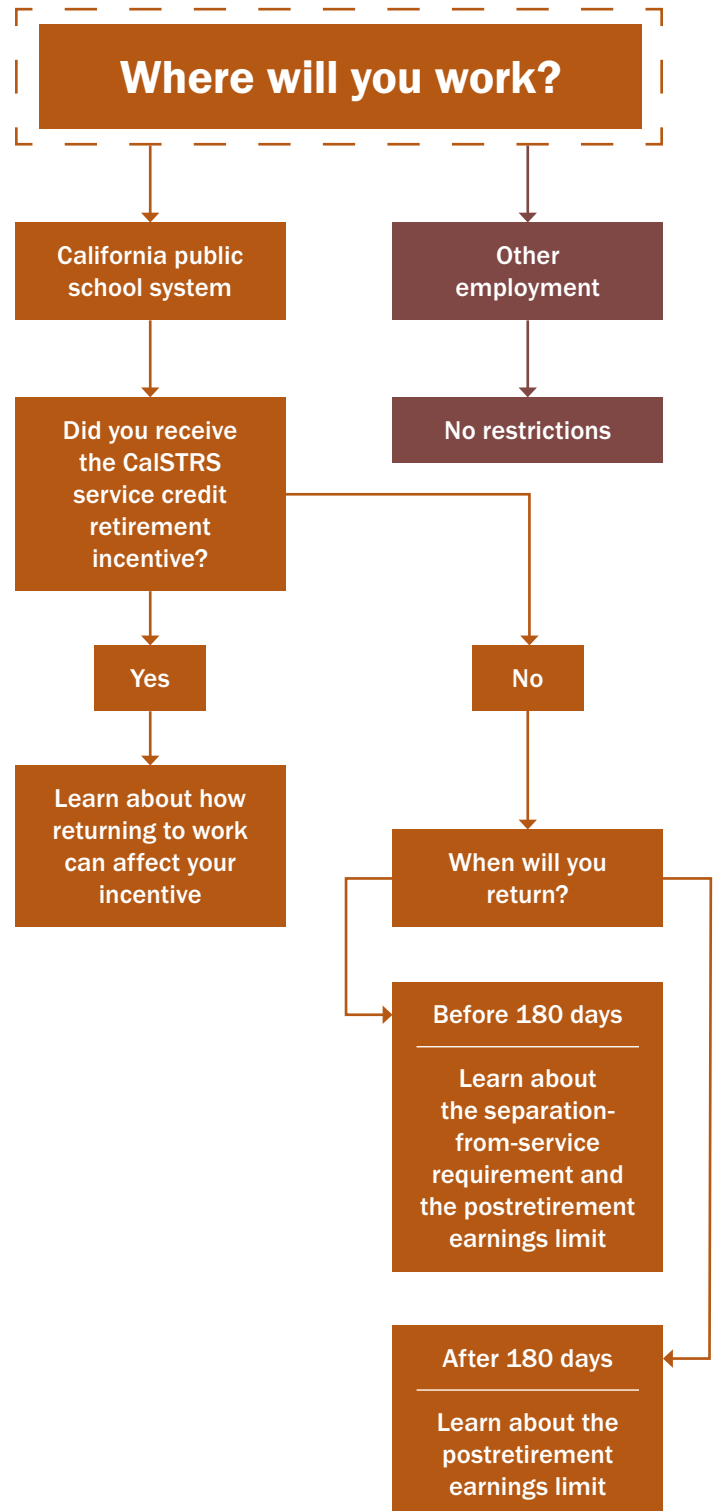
Where will you work?

California public school system

Other employment

No restrictions

Did you receive the CalSTRS service credit retirement incentive?

Yes

No

Learn about how returning to work can affect your incentive

When will you return?

Before 180 days

Learn about the separation-from-service requirement and the postretirement earnings limit

After 180 days

Learn about the postretirement earnings limit